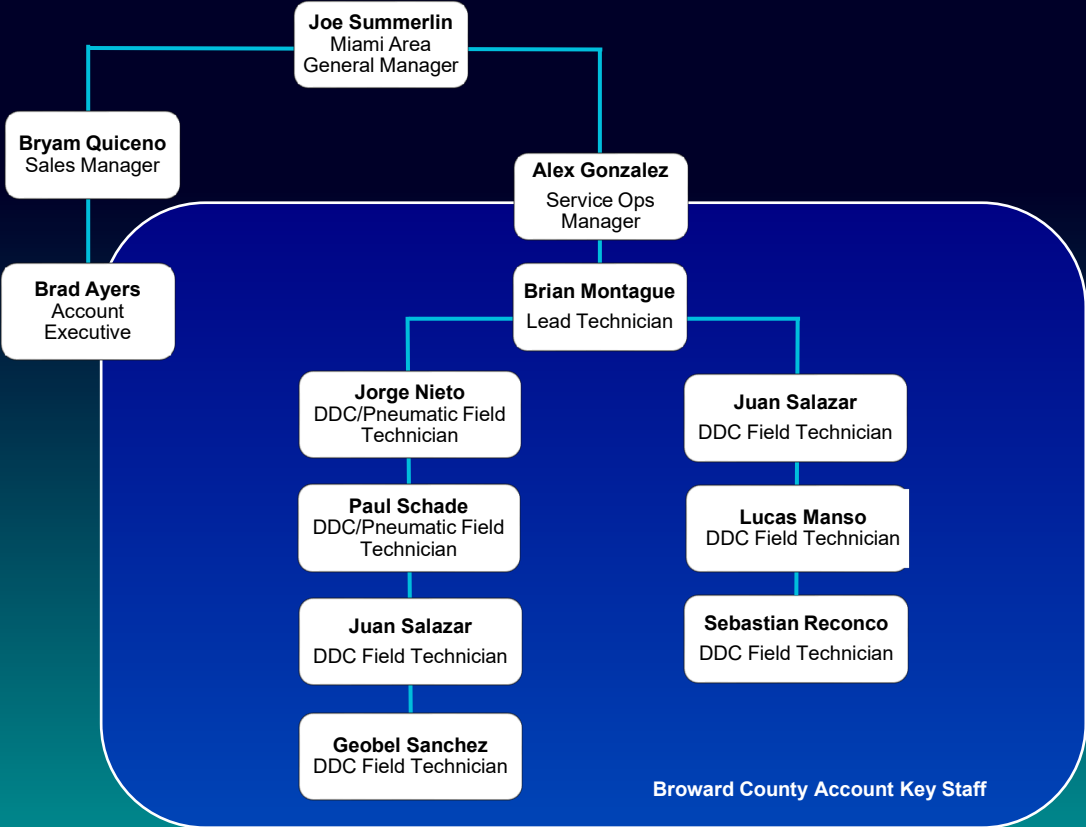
**Joe Summerlin**
Miami Area
General Manager

**Bryam Quiceno**
Sales Manager

**Alex Gonzalez**
Service Ops
Manager

**Brad Ayers**
Account
Executive

**Brian Montague**
Lead Technician

**Jorge Nieto**
DDC/Pneumatic Field
Technician

**Juan Salazar**
DDC Field Technician

**Paul Schade**
DDC/Pneumatic Field
Technician

**Lucas Manso**
DDC Field Technician

**Juan Salazar**
DDC Field Technician

**Sebastian Reconco**
DDC Field Technician

**Geobel Sanchez**
DDC Field Technician

**Broward County Account Key Staff**